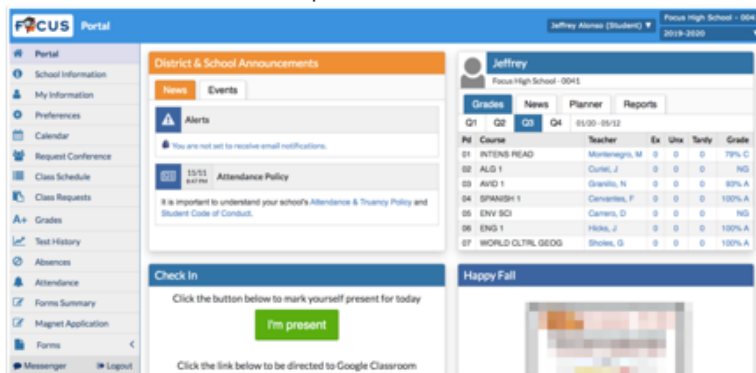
FOCUS Portal

Jeffrey Alonso (Student) ▼

Focus High School - 004

2019-2020

Portal
School Information
My Information
Preferences
Calendar
Request Conference
Class Schedule
Class Requests
Grades
Test History
Absences
Attendance
Forms Summary
Magnet Application
Forms
Messenger
Logout

District & School Announcements

News Events

Alerts

You are not set to receive email notifications.

15/51 Attendance Policy

It is important to understand your school's Attendance & Truancy Policy and Student Code of Conduct.

Check In

Click the button below to mark yourself present for today

I'm present

Click the link below to be directed to Google Classroom

Jeffrey

Focus High School - 0041

Grades News Planner Reports

Q1 Q2 Q3 Q4 01/20 - 05/12

| Pd | Course | Teacher | Ex | Unx | Tardy | Grade |
|---|---|---|---|---|---|---|
| 01 | INTENS READ | Montenegro, M | 0 | 0 | 0 | 79% C |
| 02 | ALG 1 | Curiel, J | 0 | 0 | 0 | NG |
| 03 | AVID 1 | Granillo, N | 0 | 0 | 0 | 93% A |
| 04 | SPANISH 1 | Cervantes, F | 0 | 0 | 0 | 100% A |
| 05 | ENV SCI | Carrero, D | 0 | 0 | 0 | NG |
| 06 | ENG 1 | Hicks, J | 0 | 0 | 0 | 100% A |
| 07 | WORLD CLTRL GEOG | Sholes, G | 0 | 0 | 0 | 100% A |

Happy Fall